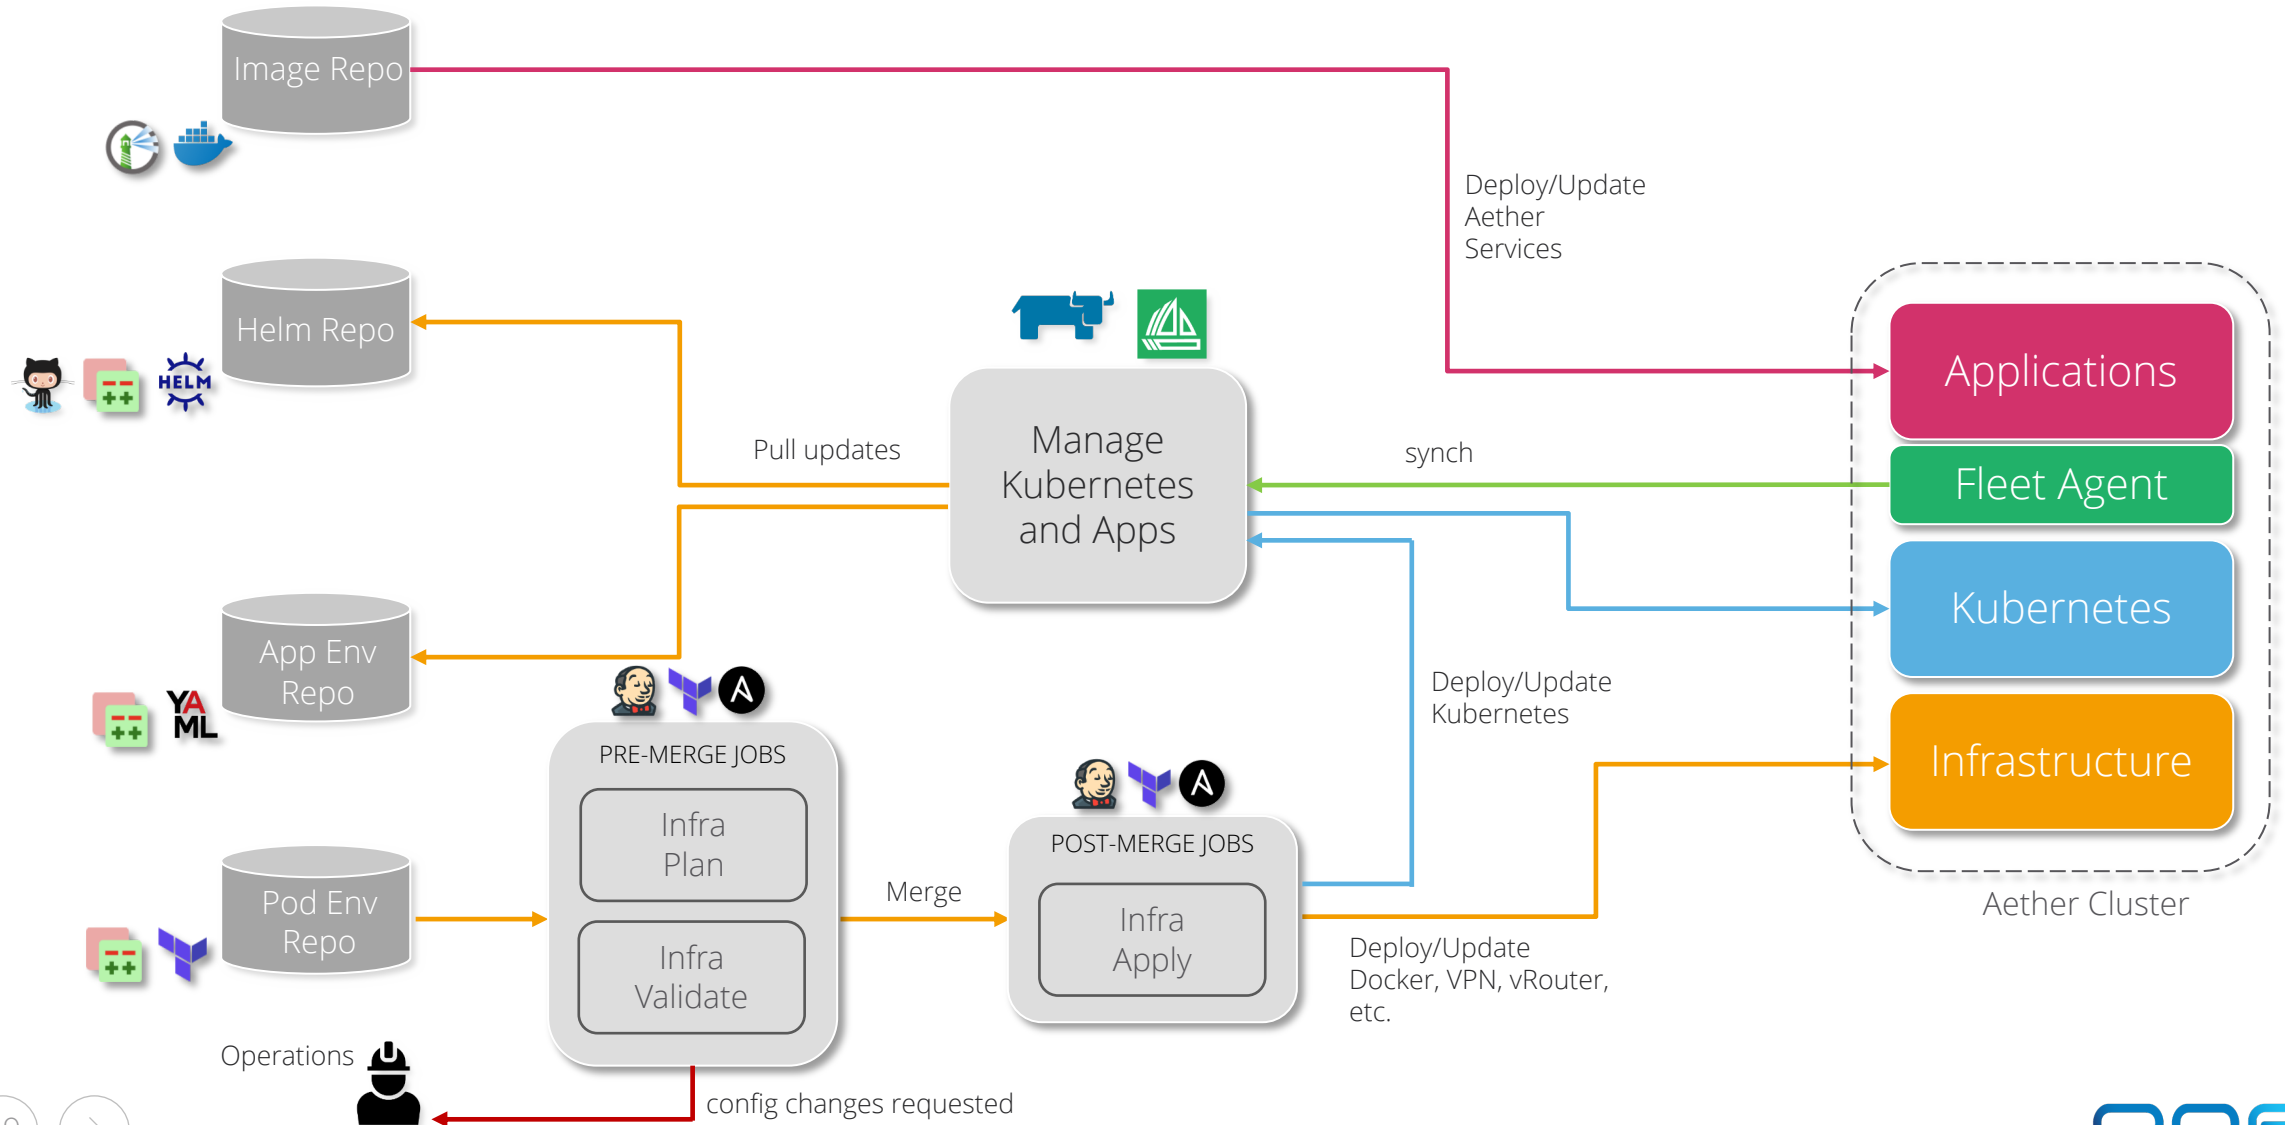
Image Repo

Deploy/Update Aether Services

Helm Repo

HELM

Manage Kubernetes and Apps

Pull updates

synch

Applications

Fleet Agent

Kubernetes

App Env Repo

YAML

PRE-MERGE JOBS

Infra Plan

Infra Validate

Deploy/Update Kubernetes

Infrastructure

POST-MERGE JOBS

Infra Apply

Merge

Pod Env Repo

Aether Cluster

Deploy/Update Docker, VPN, vRouter, etc.

Operations

config changes requested